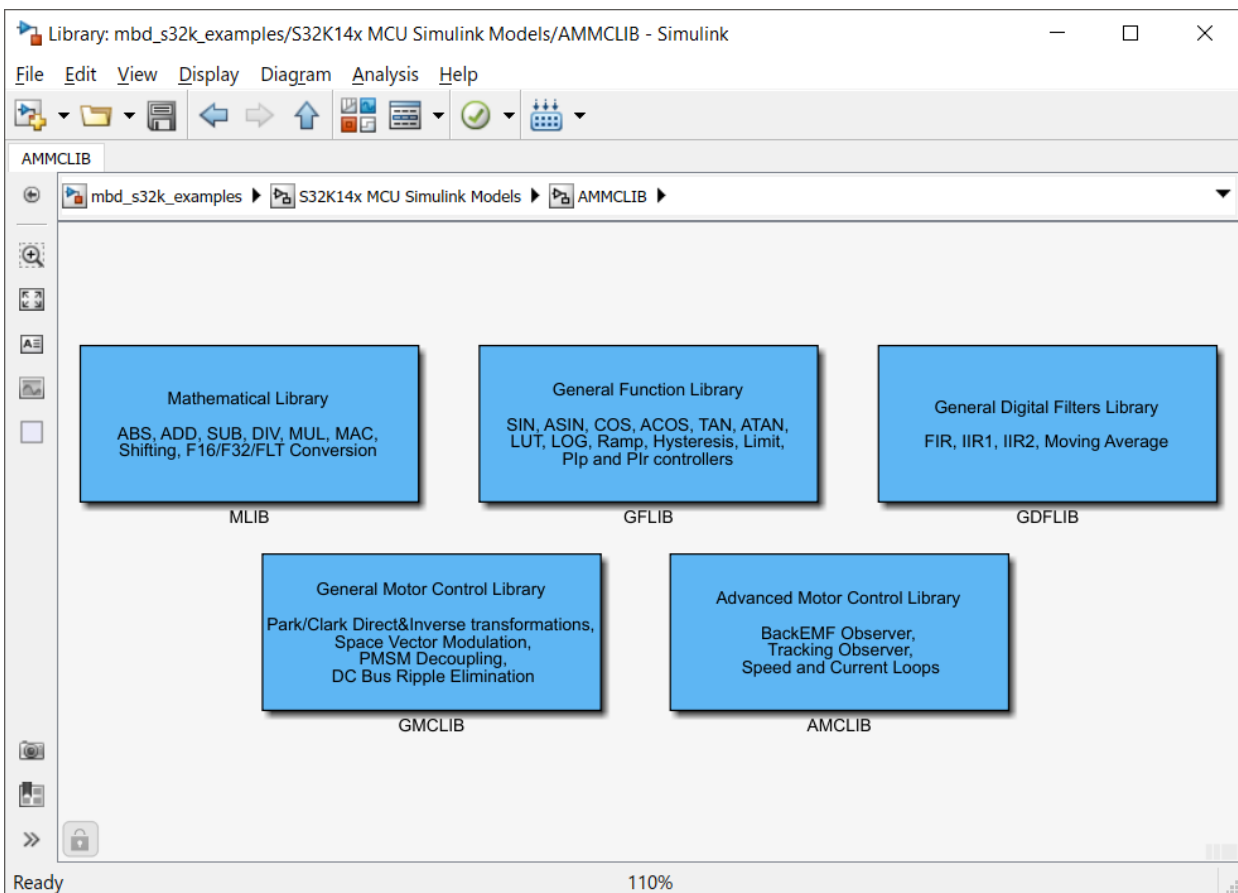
Library: mbd_s32k_examples/S32K14x MCU Simulink Models/AMMCLIB - Simulink

File Edit View Display Diagram Analysis Help

AMMCLIB

mbd_s32k_examples ▶ S32K14x MCU Simulink Models ▶ AMMCLIB ▶

Mathematical Library

ABS, ADD, SUB, DIV, MUL, MAC, Shifting, F16/F32/FLT Conversion

MLIB

General Function Library

SIN, ASIN, COS, ACOS, TAN, ATAN, LUT, LOG, Ramp, Hysteresis, Limit, PIp and PIr controllers

GFLIB

General Digital Filters Library

FIR, IIR1, IIR2, Moving Average

GDFLIB

General Motor Control Library

Park/Clark Direct&Inverse transformations, Space Vector Modulation, PMSM Decoupling, DC Bus Ripple Elimination

GMCLIB

Advanced Motor Control Library

BackEMF Observer, Tracking Observer, Speed and Current Loops

AMCLIB

Ready

110%